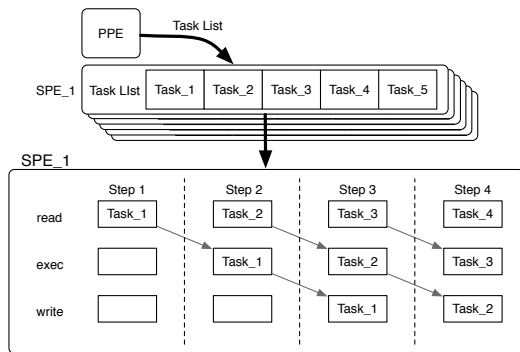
PPE

Task List

SPE_1

Task LIst

Task_1

Task_2

Task_3

Task_4

Task_5

SPE_1

Step 1

Step 2

Step 3

Step 4

read

Task_1

Task_2

Task_3

Task_4

exec

Task_1

Task_2

Task_3

write

Task_1

Task_2